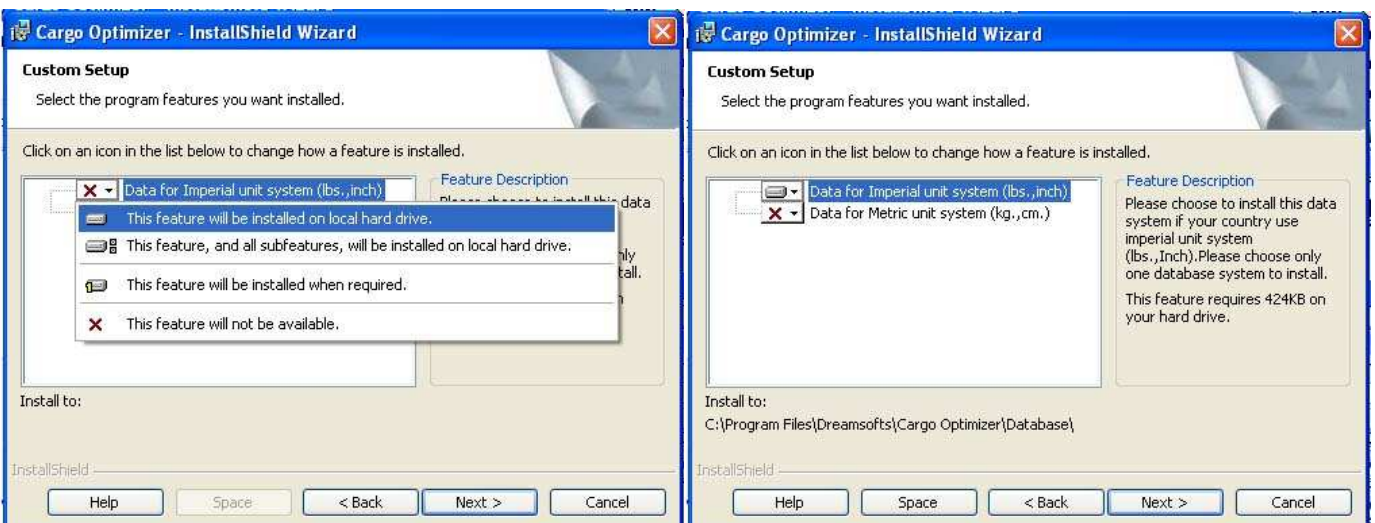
Cargo Optimizer - InstallShield Wizard

Custom Setup

Select the program features you want installed.

Click on an icon in the list below to change how a feature is installed.

Data for Imperial unit system (lbs.,inch)

This feature will be installed on local hard drive.

This feature, and all subfeatures, will be installed on local hard drive.

This feature will be installed when required.

This feature will not be available.

Feature Description

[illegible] data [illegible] nly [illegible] tall. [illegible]

Install to:

InstallShield

Help Space < Back Next > Cancel

Cargo Optimizer - InstallShield Wizard

Custom Setup

Select the program features you want installed.

Click on an icon in the list below to change how a feature is installed.

Data for Imperial unit system (lbs.,inch)

Data for Metric unit system (kg.,cm.)

Feature Description

Please choose to install this data system if your country use imperial unit system (lbs.,Inch).Please choose only one database system to install.

This feature requires 424KB on your hard drive.

Install to:

C:\Program Files\Dreamsofts\Cargo Optimizer\Database\

InstallShield

Help Space < Back Next > Cancel